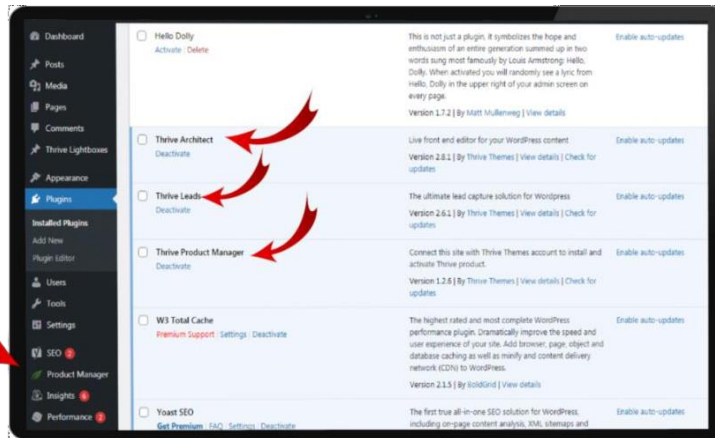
Dashboard
Posts
Media
Pages
Comments
Thrive Lightboxes
Appearance
Plugins
Installed Plugins
Add New
Plugin Editor
Users
Tools
Settings
SEO 2
Product Manager
Insights 6
Performance 2

Hello Dolly
Activate | Delete
This is not just a plugin, it symbolizes the hope and enthusiasm of an entire generation summed up in two words sung most famously by Louis Armstrong: Hello, Dolly. When activated you will randomly see a lyric from Hello, Dolly in the upper right of your admin screen on every page.
Version 1.7.2 | By Matt Mullenweg | View details
Enable auto-updates

Thrive Architect
Deactivate
Live front end editor for your WordPress content
Version 2.8.1 | By Thrive Themes | View details | Check for updates
Enable auto-updates

Thrive Leads
Deactivate
The ultimate lead capture solution for Wordpress
Version 2.6.1 | By Thrive Themes | View details | Check for updates
Enable auto-updates

Thrive Product Manager
Deactivate
Connect this site with Thrive Themes account to install and activate Thrive product.
Version 1.2.6 | By Thrive Themes | View details | Check for updates
Enable auto-updates

W3 Total Cache
Premium Support | Settings | Deactivate
The highest rated and most complete WordPress performance plugin. Dramatically improve the speed and user experience of your site. Add browser, page, object and database caching as well as minify and content delivery network (CDN) to WordPress.
Version 2.1.5 | By BoldGrid | View details
Enable auto-updates

Yoast SEO
Get Premium | FAQ | Settings | Deactivate
The first true all-in-one SEO solution for WordPress, including on-page content analysis, XML sitemaps and
Enable auto-updates